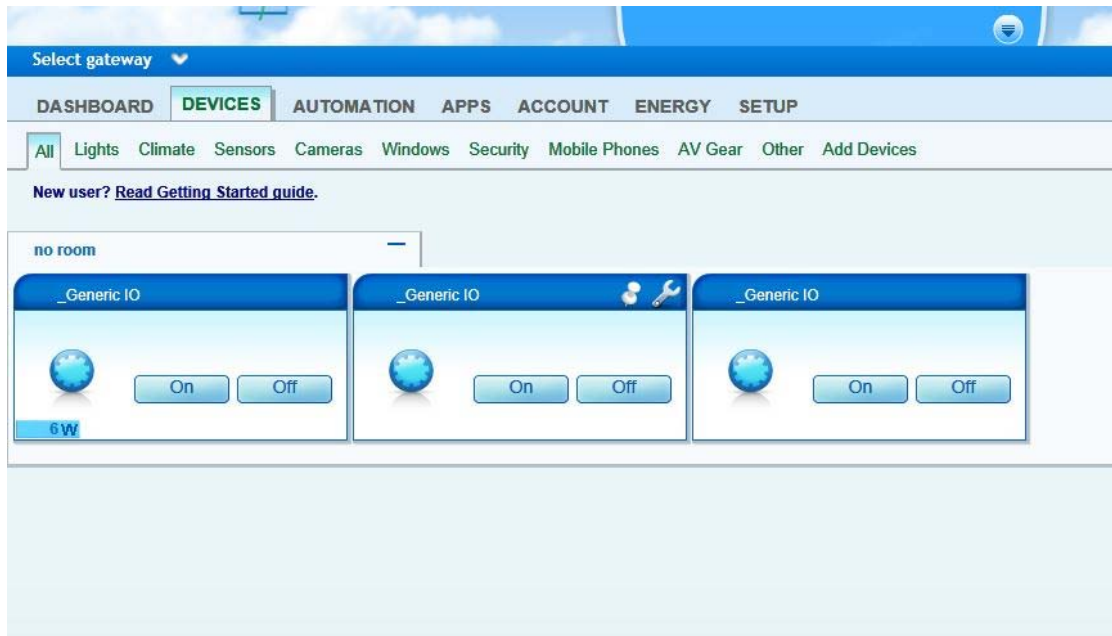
Select gateway

DASHBOARD DEVICES AUTOMATION APPS ACCOUNT ENERGY SETUP

All Lights Climate Sensors Cameras Windows Security Mobile Phones AV Gear Other Add Devices

New user? Read Getting Started guide.

no room

_Generic IO

On Off

6 W

_Generic IO

On Off

_Generic IO

On Off